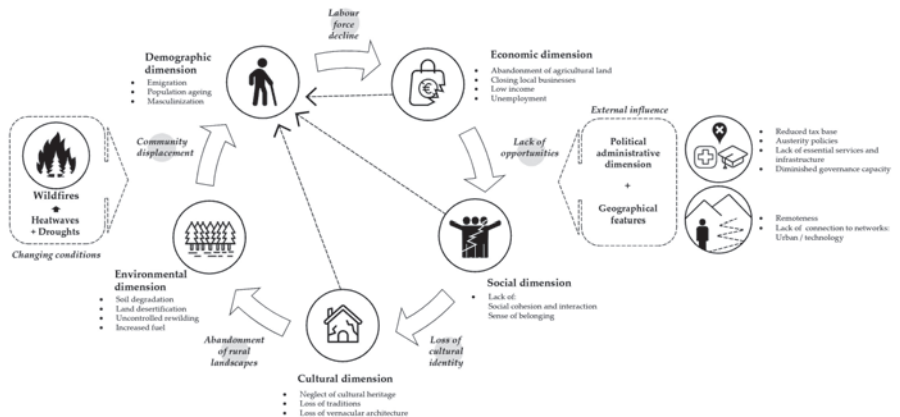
Labour force decline

Demographic dimension
- Emigration
- Population ageing
- Masculinization

Economic dimension
- Abandonment of agricultural land
- Closing local businesses
- Low income
- Unemployment

External influence

Lack of opportunities

Political administrative dimension
+
Geographical features

- Reduced tax base
- Austerity policies
- Lack of essential services and infrastructure
- Diminished governance capacity

- Remoteness
- Lack of connection to networks: Urban / technology

Community displacement

Wildfires
+
Heatwaves + Droughts

Changing conditions

Environmental dimension
- Soil degradation
- Land desertification
- Uncontrolled rewilding
- Increased fuel

Social dimension
Lack of:
Social cohesion and interaction
Sense of belonging

Abandonment of rural landscapes

Loss of cultural identity

Cultural dimension
- Neglect of cultural heritage
- Loss of traditions
- Loss of vernacular architecture